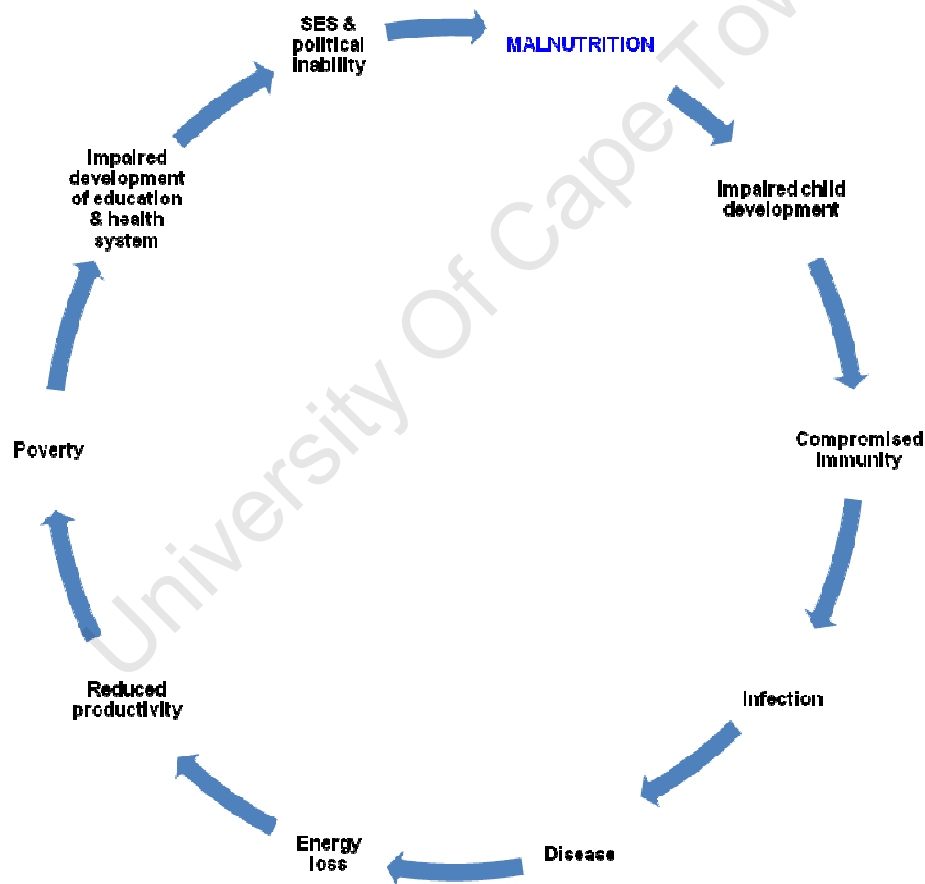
SES & political inability

MALNUTRITION

Impaired child development

Compromised immunity

Infection

Disease

Energy loss

Reduced productivity

Poverty

Impaired development of education & health system

University Of Cape Tow